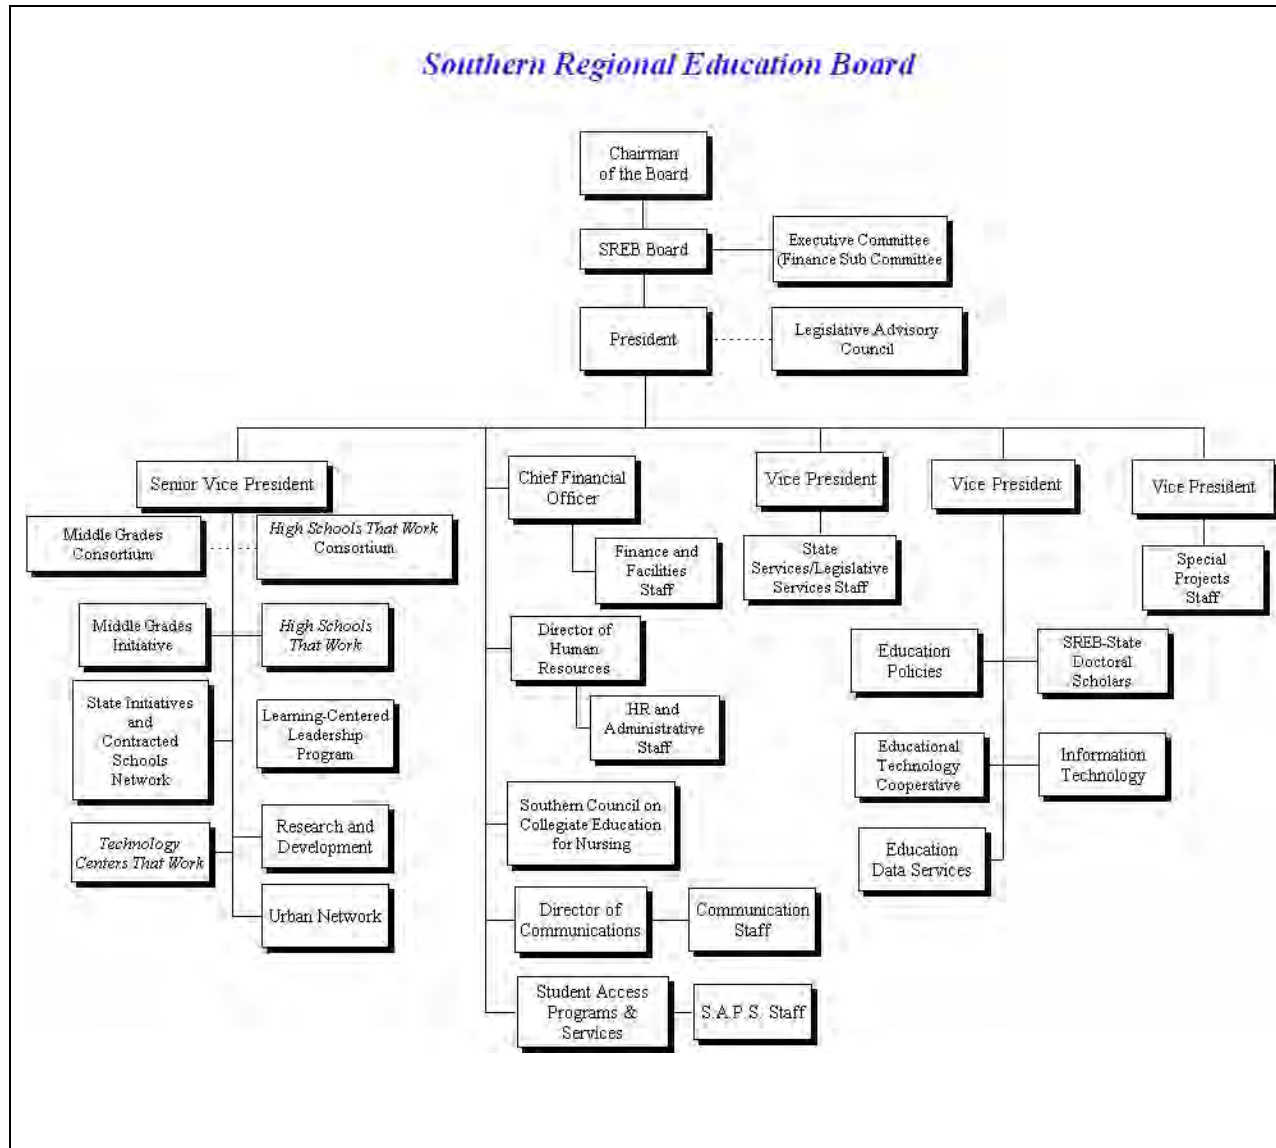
Southern Regional Education Board

Chairman of the Board

SREB Board

Executive Committee (Finance Sub Committee

President

Legislative Advisory Council

Senior Vice President

Middle Grades Consortium

High Schools That Work Consortium

Middle Grades Initiative

High Schools That Work

State Initiatives and Contracted Schools Network

Learning-Centered Leadership Program

Technology Centers That Work

Research and Development

Urban Network

Chief Financial Officer

Finance and Facilities Staff

Director of Human Resources

HR and Administrative Staff

Southern Council on Collegiate Education for Nursing

Director of Communications

Communication Staff

Student Access Programs & Services

S.A.P.S. Staff

Vice President

State Services/Legislative Services Staff

Vice President

Education Policies

SREB-State Doctoral Scholars

Educational Technology Cooperative

Information Technology

Education Data Services

Vice President

Special Projects Staff